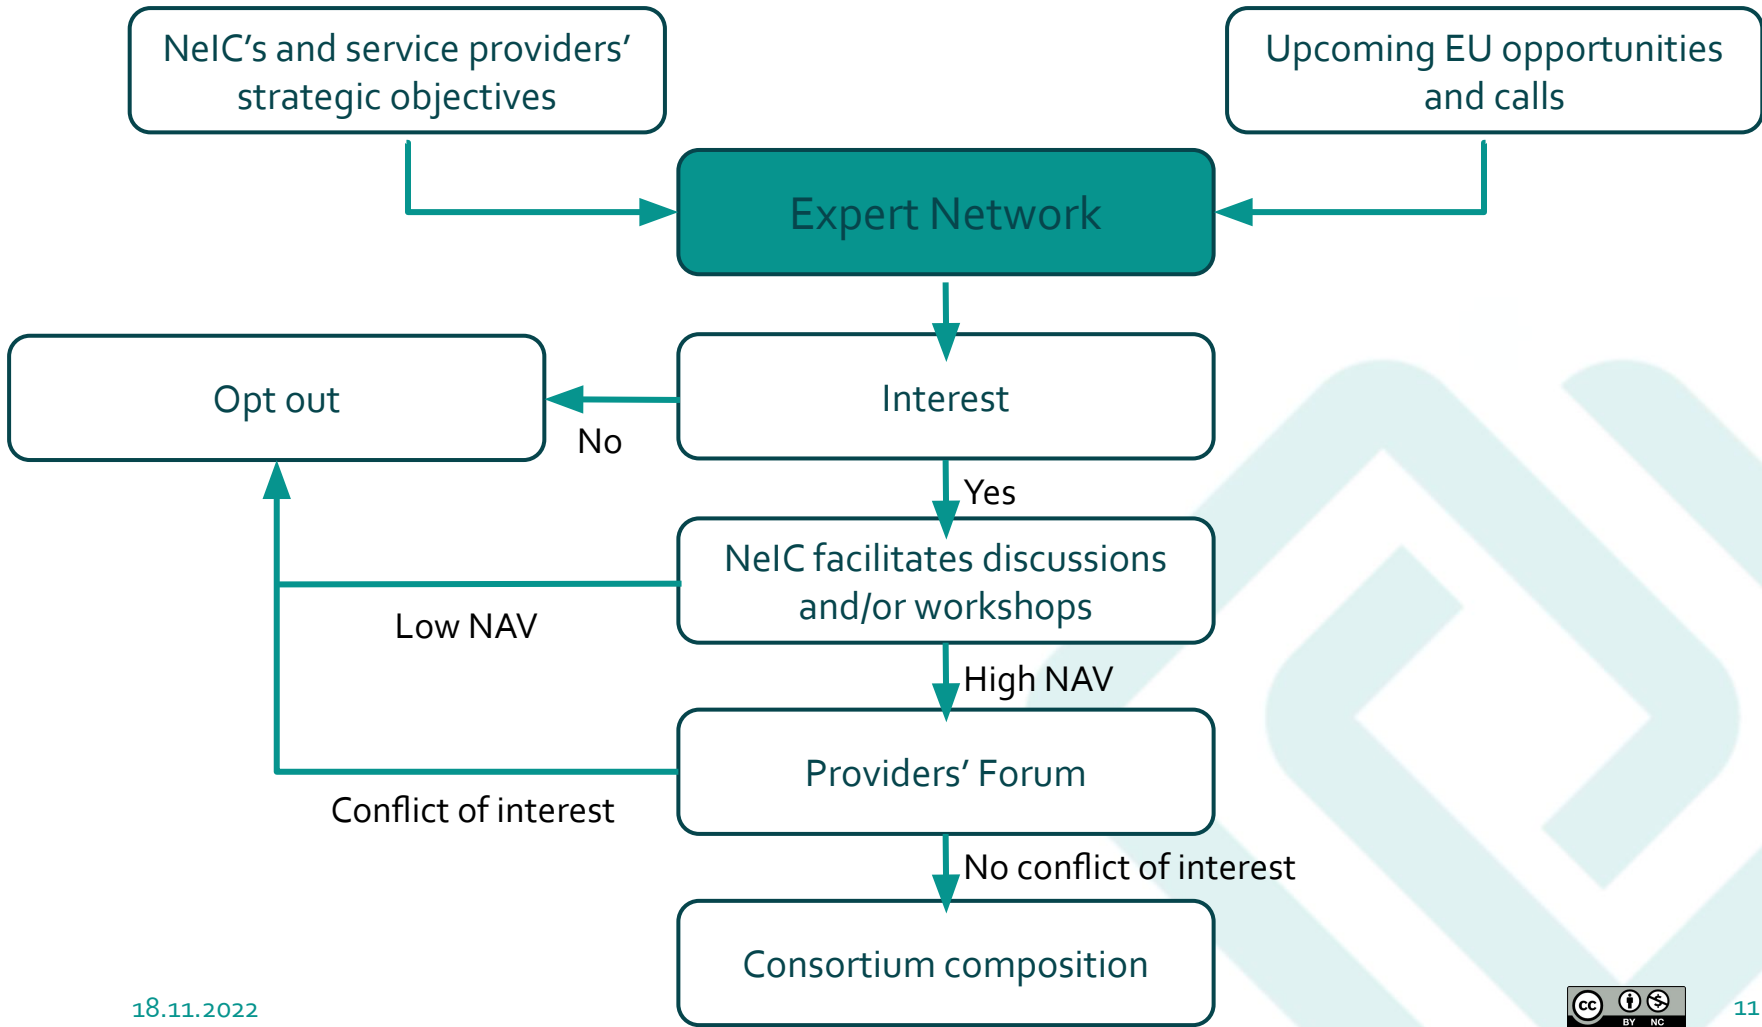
NeIC's and service providers' strategic objectives

Upcoming EU opportunities and calls

Expert Network

Opt out

No

Interest

Yes

NeIC facilitates discussions and/or workshops

Low NAV

High NAV

Providers' Forum

Conflict of interest

No conflict of interest

Consortium composition

18.11.2022

BY NC

11